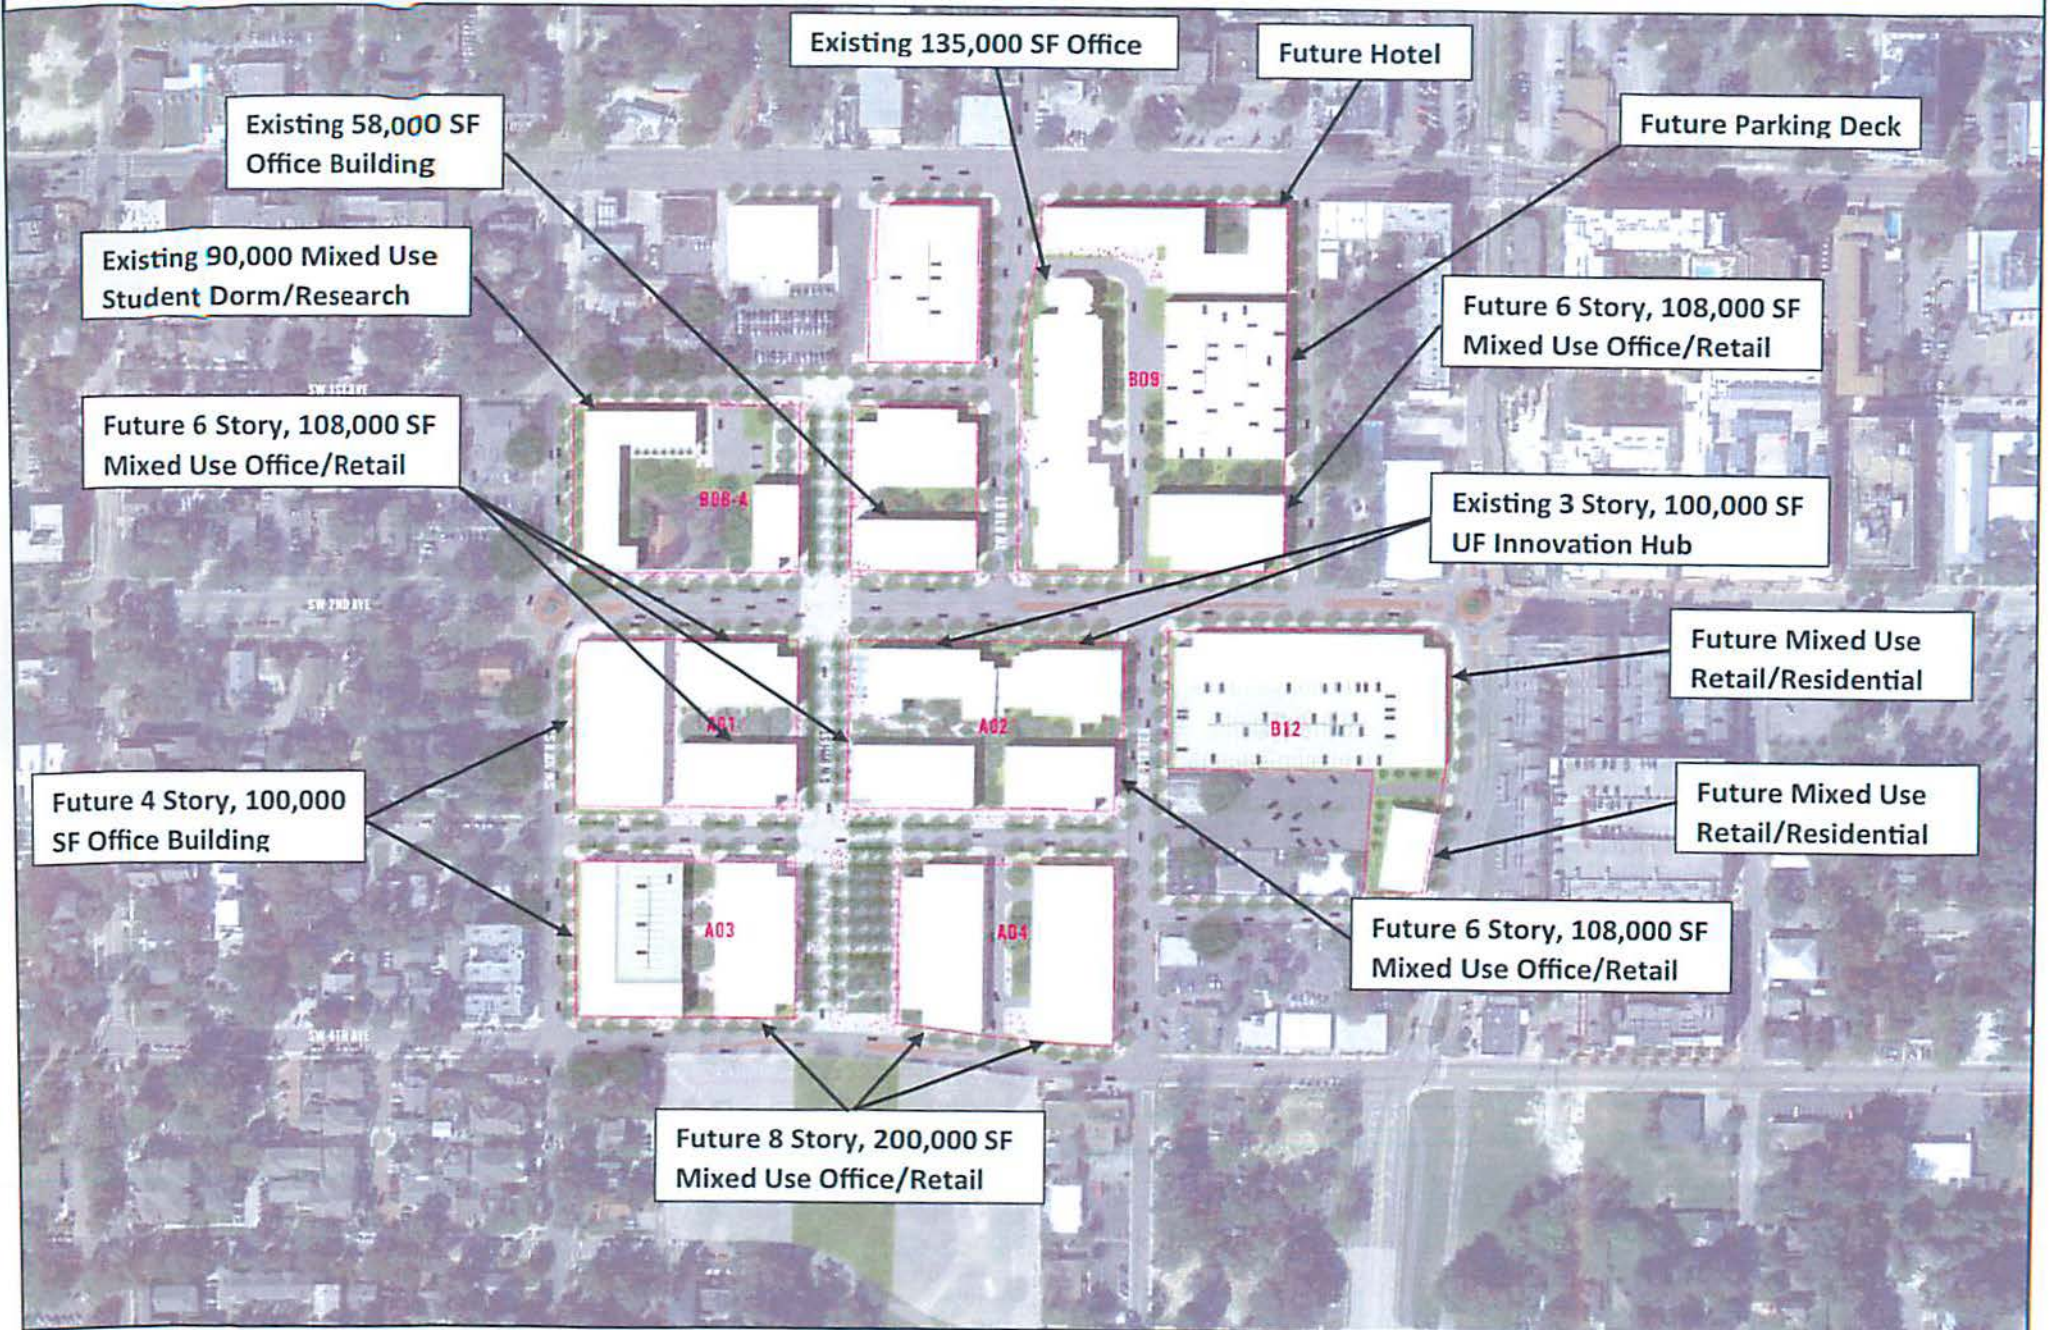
Existing 135,000 SF Office

Future Hotel

Existing 58,000 SF Office Building

Future Parking Deck

Existing 90,000 Mixed Use Student Dorm/Research

Future 6 Story, 108,000 SF Mixed Use Office/Retail

SW 1ST AVE

B09

Future 6 Story, 108,000 SF Mixed Use Office/Retail

B08-A

Existing 3 Story, 100,000 SF UF Innovation Hub

SW 2ND AVE

Future Mixed Use Retail/Residential

A01

A02

B12

Future 4 Story, 100,000 SF Office Building

Future Mixed Use Retail/Residential

A03

A04

Future 6 Story, 108,000 SF Mixed Use Office/Retail

SW 4TH AVE

Future 8 Story, 200,000 SF Mixed Use Office/Retail